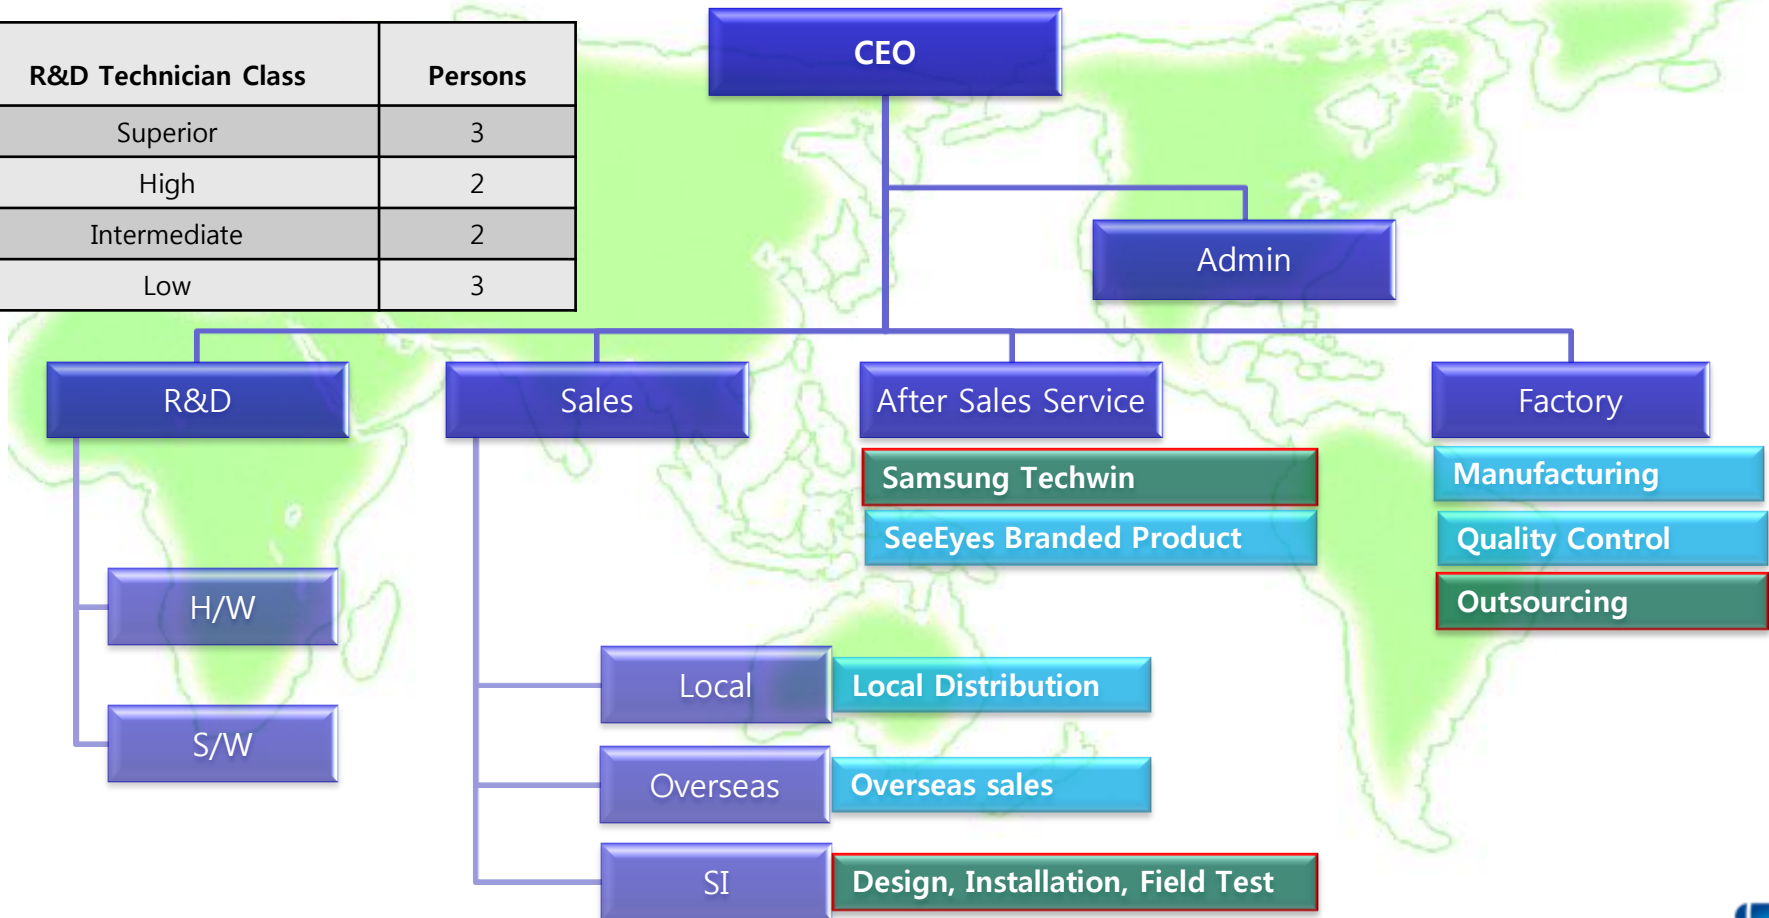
| R&D Technician Class | Persons |
|---|---|
| Superior | 3 |
| High | 2 |
| Intermediate | 2 |
| Low | 3 |

CEO

Admin

R&D

Sales

After Sales Service

Factory

Samsung Techwin

SeeEyes Branded Product

Manufacturing

Quality Control

Outsourcing

H/W

S/W

Local

Local Distribution

Overseas

Overseas sales

SI

Design, Installation, Field Test